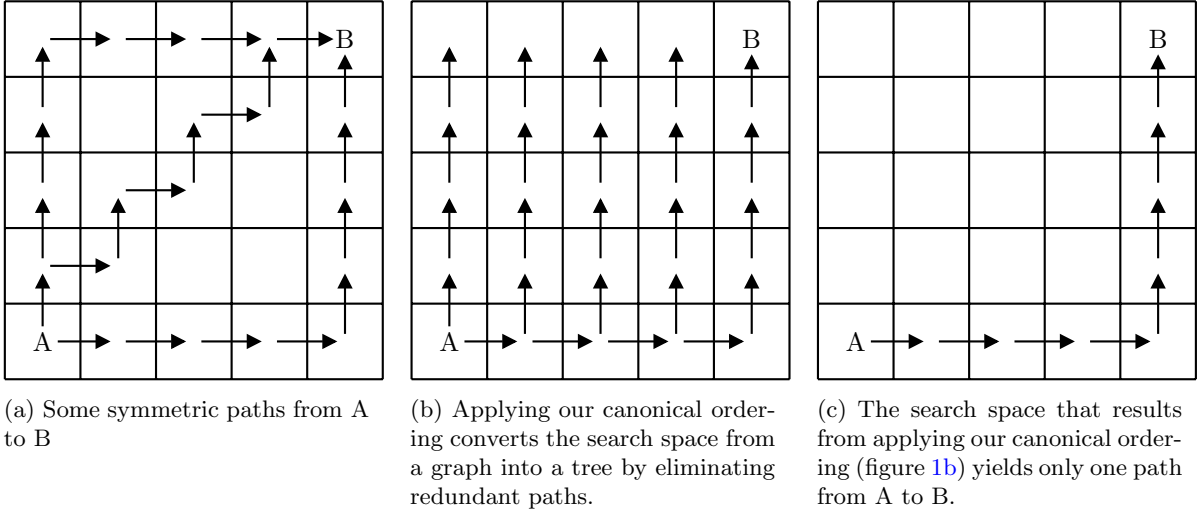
B

A

(a) Some symmetric paths from A to B

B

A

(b) Applying our canonical ordering converts the search space from a graph into a tree by eliminating redundant paths.

B

A

(c) The search space that results from applying our canonical ordering (figure 1b) yields only one path from A to B.